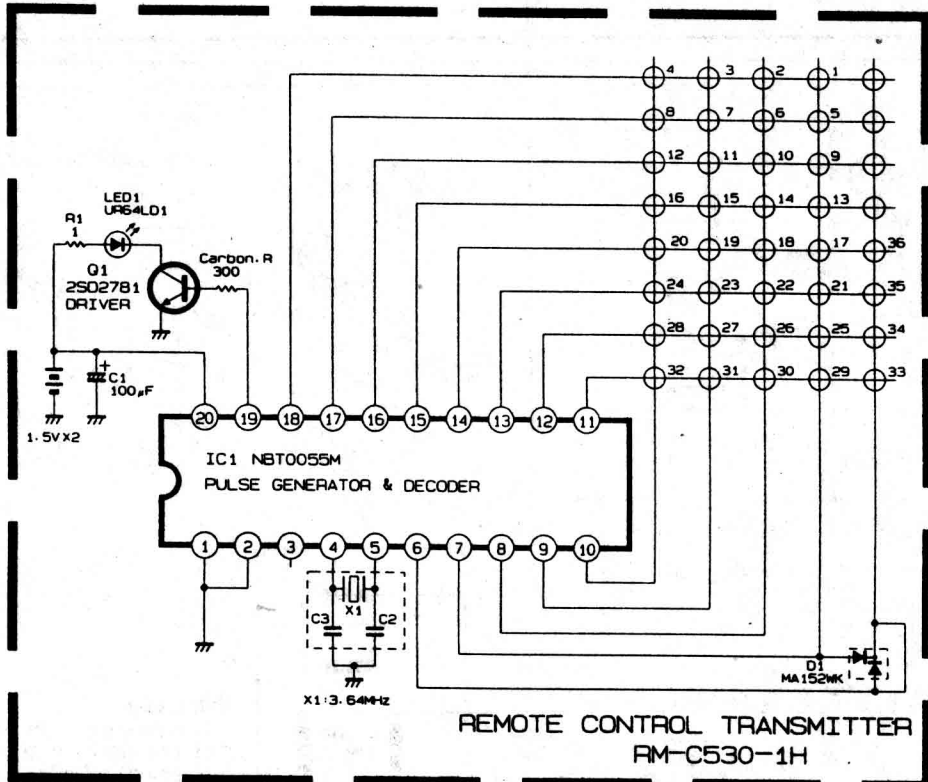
4 3 2 1
8 7 6 5
12 11 10 9
16 15 14 13
20 19 18 17 36
24 23 22 21 35
28 27 26 25 34
32 31 30 29 33

LED1 UR64LD1
R1 1
Q1 2SD2781 DRIVER
Carbon. R 300
C1 100µF
1.5V×2

20 19 18 17 16 15 14 13 12 11
IC1 NBT0055M
PULSE GENERATOR & DECODER
1 2 3 4 5 6 7 8 9 10

X1
C3 C2
X1:3.64MHz
D1 MA152WK

REMOTE CONTROL TRANSMITTER
RM-C530-1H